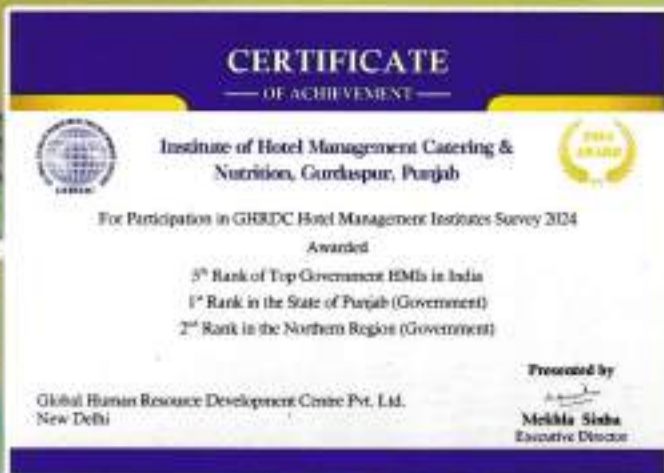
CERTIFICATE
— OF ACHIEVEMENT —

GHRDC

2024 AWARD

Institute of Hotel Management Catering & Nutrition, Gurdaspur, Punjab

For Participation in GHRDC Hotel Management Institutes Survey 2024

Awarded

5$^{th}$ Rank of Top Government IHMs in India

1$^{st}$ Rank in the State of Punjab (Government)

2$^{nd}$ Rank in the Northern Region (Government)

Presented by

Global Human Resource Development Centre Pvt. Ltd.
New Delhi

Mekhla Sinha
Executive Director